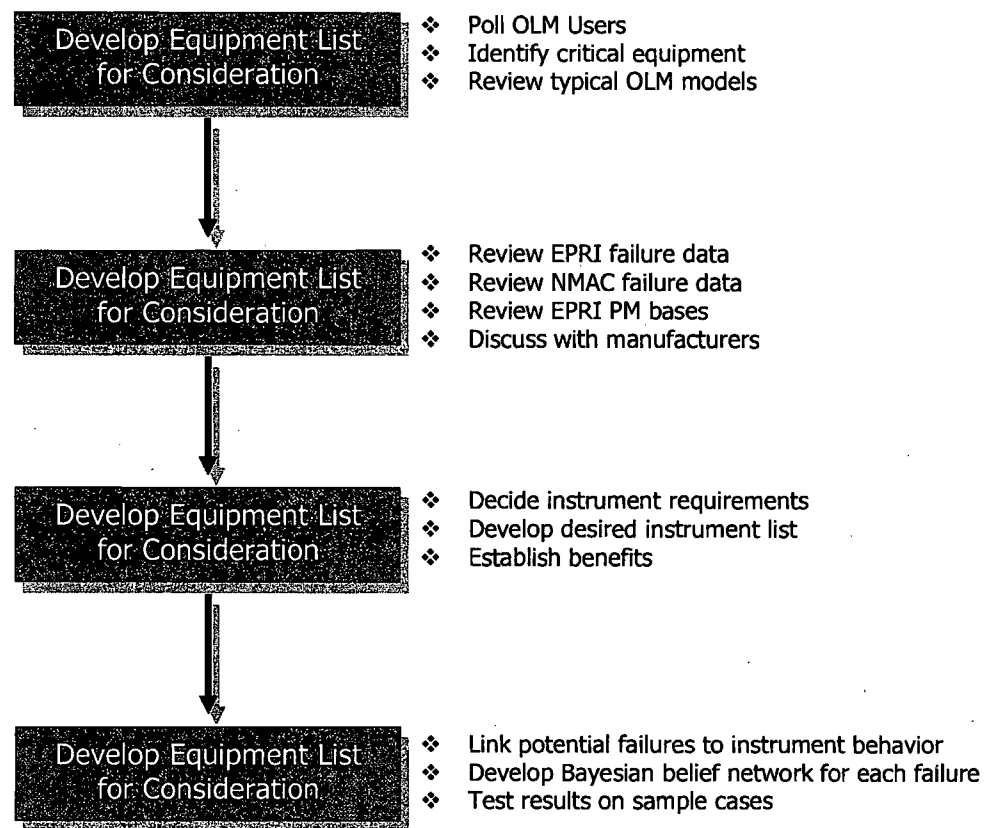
Develop Equipment List for Consideration

❖ Poll OLM Users
❖ Identify critical equipment
❖ Review typical OLM models

Develop Equipment List for Consideration

❖ Review EPRI failure data
❖ Review NMAC failure data
❖ Review EPRI PM bases
❖ Discuss with manufacturers

Develop Equipment List for Consideration

❖ Decide instrument requirements
❖ Develop desired instrument list
❖ Establish benefits

Develop Equipment List for Consideration

❖ Link potential failures to instrument behavior
❖ Develop Bayesian belief network for each failure
❖ Test results on sample cases